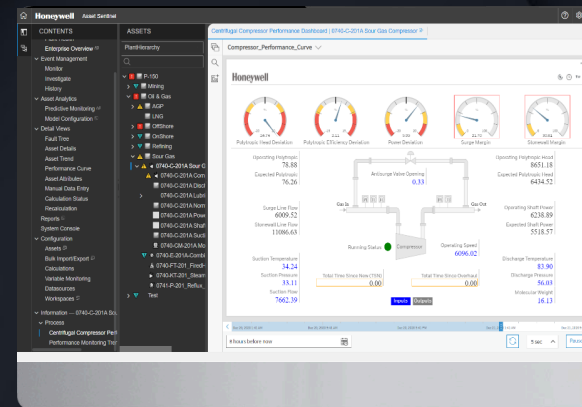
Honeywell Asset Sentinel

CONTENTS
Enterprise Overview
Event Management
Monitor
Investigate
History
Asset Analytics
Predictive Monitoring
Model Configuration
Detail Views
Fault Tree
Asset Details
Asset Trend
Performance Curve
Asset Attributes
Manual Data Entry
Calculation Status
Recalculation
Reports
System Console
Configuration
Assets
Bulk Import/Export
Calculations
Variable Monitoring
Datasources
Workspaces
Information — 0740-C-201A Sou
Process
Centrifugal Compressor Pe
Performance Monitoring Tre

ASSETS
PlantHierarchy
F-150
Mining
Oil & Gas
AGP
LNG
OffShore
OnShore
Refining
Sour Gas
0740-C-201A Sour C
0740-C-201A Com
0740-C-201A Disc
0740-C-201A Lubri
0740-C-201A Nom
0740-C-201A Pow
0740-C-201A Shaf
0740-C-201A Suct
0740-GM-201A Mo
0740-E-201A-Combi
0740-FT-201_Firedr
0740-KT-201_Steam
0741-P-201_Reflux
Test

Centrifugal Compressor Performance Dashboard | 0740-C-201A Sour Gas Compressor

Compressor_Performance_Curve

Honeywell

Polytropic Head Deviation
Polytropic Efficiency Deviation
Power Deviation
Surge Margin
Stonewall Margin

Operating Polytropic
78.88
Expected Polytropic
76.26

Antisurge Valve Opening
0.33

Gas In
Gas Out

Surge Line Flow
6009.52
Stonewall Line Flow
11086.63

Running Status
Compressor

Operating Speed
6096.02

Operating Polytropic Head
8651.18
Expected Polytropic Head
6434.52

Operating Shaft Power
6238.89
Expected Shaft Power
5518.57

Suction Temperature
34.24
Suction Pressure
33.11
Suction Flow
7662.39

Total Time Since Nses (TSN)
0.00
Total Time Since Overhaul
0.00

Discharge Temperature
83.90
Discharge Pressure
56.03
Molecular Weight
16.13

Inputs
Outputs

8 hours before now
5 sec